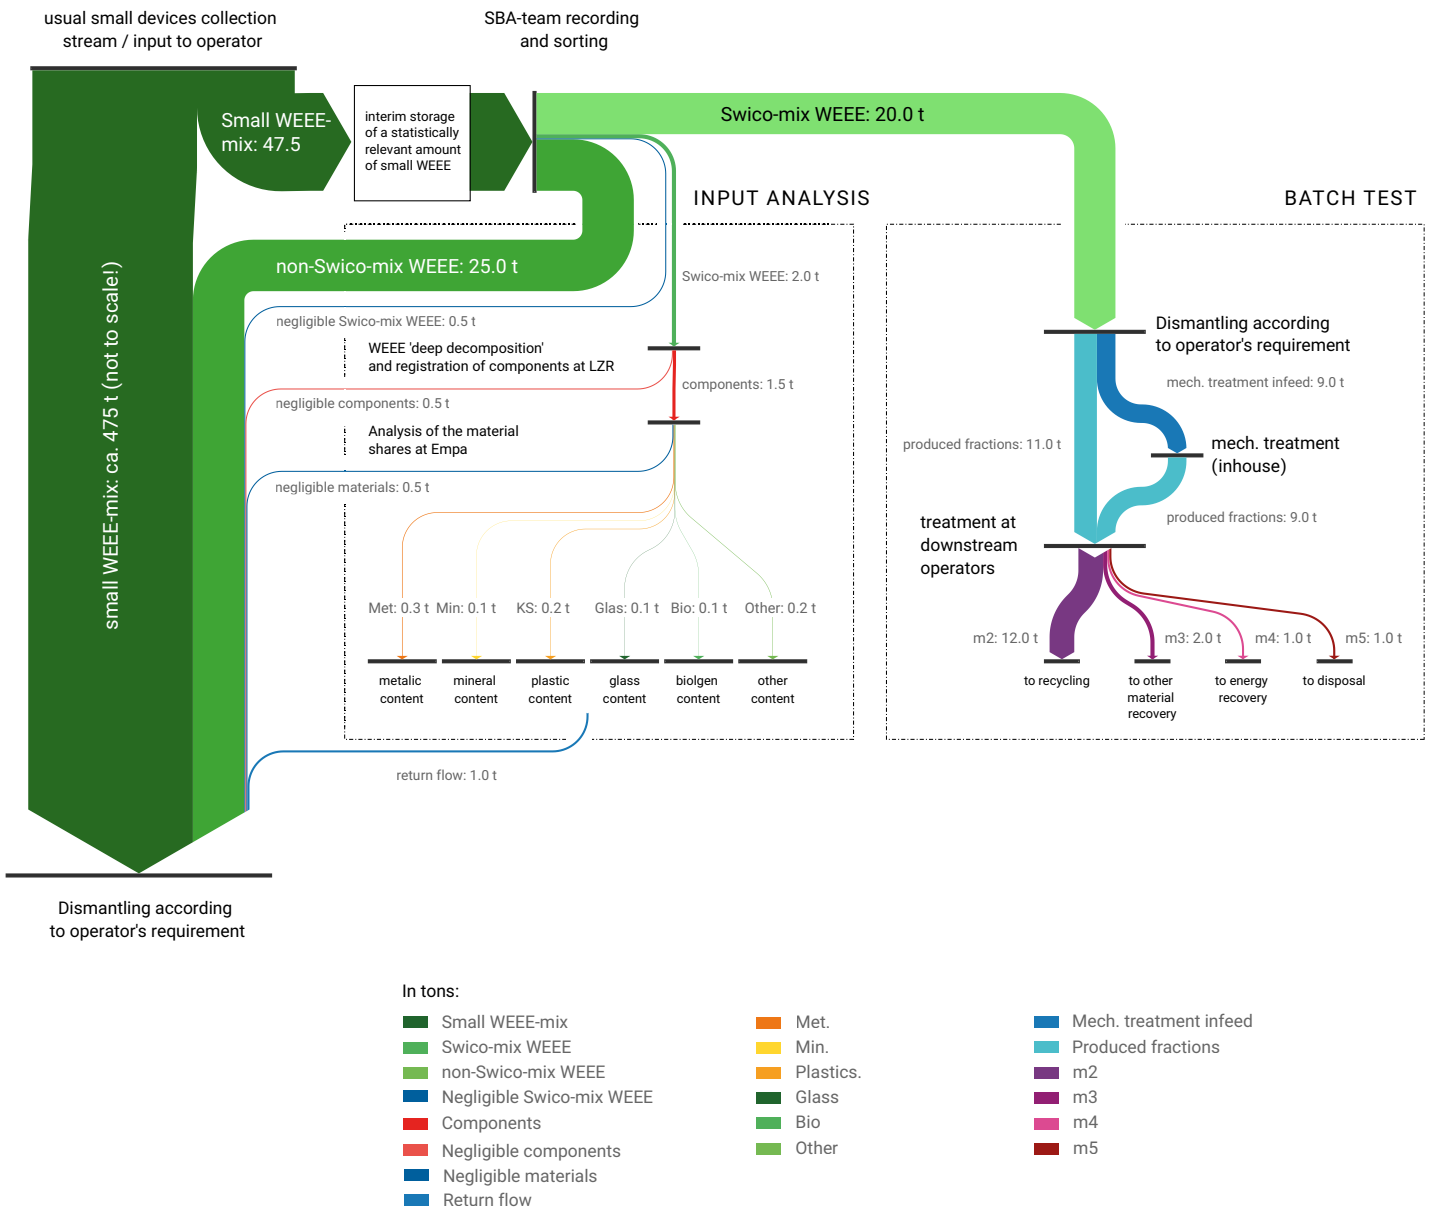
usual small devices collection stream / input to operator

SBA-team recording and sorting

Small WEEE-mix: 47.5

interim storage of a statistically relevant amount of small WEEE

Swico-mix WEEE: 20.0 t

INPUT ANALYSIS

BATCH TEST

non-Swico-mix WEEE: 25.0 t

Swico-mix WEEE: 2.0 t

negligible Swico-mix WEEE: 0.5 t

WEEE 'deep decomposition' and registration of components at LZR

components: 1.5 t

negligible components: 0.5 t

Analysis of the material shares at Empa

negligible materials: 0.5 t

small WEEE-mix: ca. 475 t (not to scale!)

Met: 0.3 t

Min: 0.1 t

KS: 0.2 t

Glas: 0.1 t

Bio: 0.1 t

Other: 0.2 t

metalic content

mineral content

plastic content

glass content

biolgen content

other content

return flow: 1.0 t

Dismantling according to operator's requirement

mech. treatment infeed: 9.0 t

produced fractions: 11.0 t

mech. treatment (inhouse)

produced fractions: 9.0 t

treatment at downstream operators

m2: 12.0 t

m3: 2.0 t

m4: 1.0 t

m5: 1.0 t

to recycling

to other material recovery

to energy recovery

to disposal

Dismantling according to operator's requirement

In tons:

Small WEEE-mix
Swico-mix WEEE
non-Swico-mix WEEE
Negligible Swico-mix WEEE
Components
Negligible components
Negligible materials
Return flow

Met.
Min.
Plastics.
Glass
Bio
Other

Mech. treatment infeed
Produced fractions
m2
m3
m4
m5